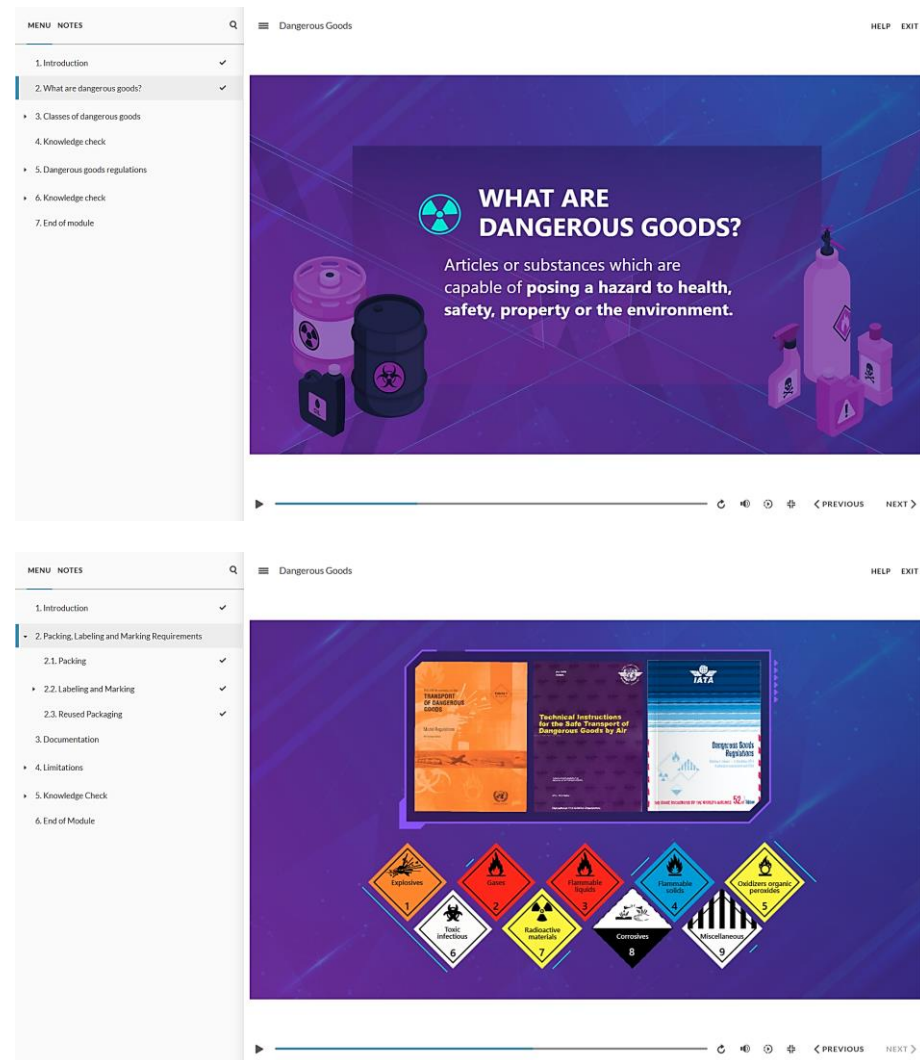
MENU NOTES

1. Introduction
2. What are dangerous goods?
3. Classes of dangerous goods
4. Knowledge check
5. Dangerous goods regulations
6. Knowledge check
7. End of module

Dangerous Goods

HELP EXIT

WHAT ARE DANGEROUS GOODS?

Articles or substances which are capable of **posing a hazard to health, safety, property or the environment.**

PREVIOUS NEXT

MENU NOTES

1. Introduction
2. Packing, Labeling and Marking Requirements
2.1. Packing
2.2. Labeling and Marking
2.3. Reused Packaging
3. Documentation
4. Limitations
5. Knowledge Check
6. End of Module

Dangerous Goods

HELP EXIT

TRANSPORT OF DANGEROUS GOODS

Technical Instructions for the Safe Transport of Dangerous Goods by Air

IATA

Dangerous Goods Regulations

Explosives 1

Gases 2

Flammable liquids 3

Flammable solids 4

Oxidizers organic peroxides 5

Toxic infectious 6

Radioactive materials 7

Corrosives 8

Miscellaneous 9

PREVIOUS NEXT